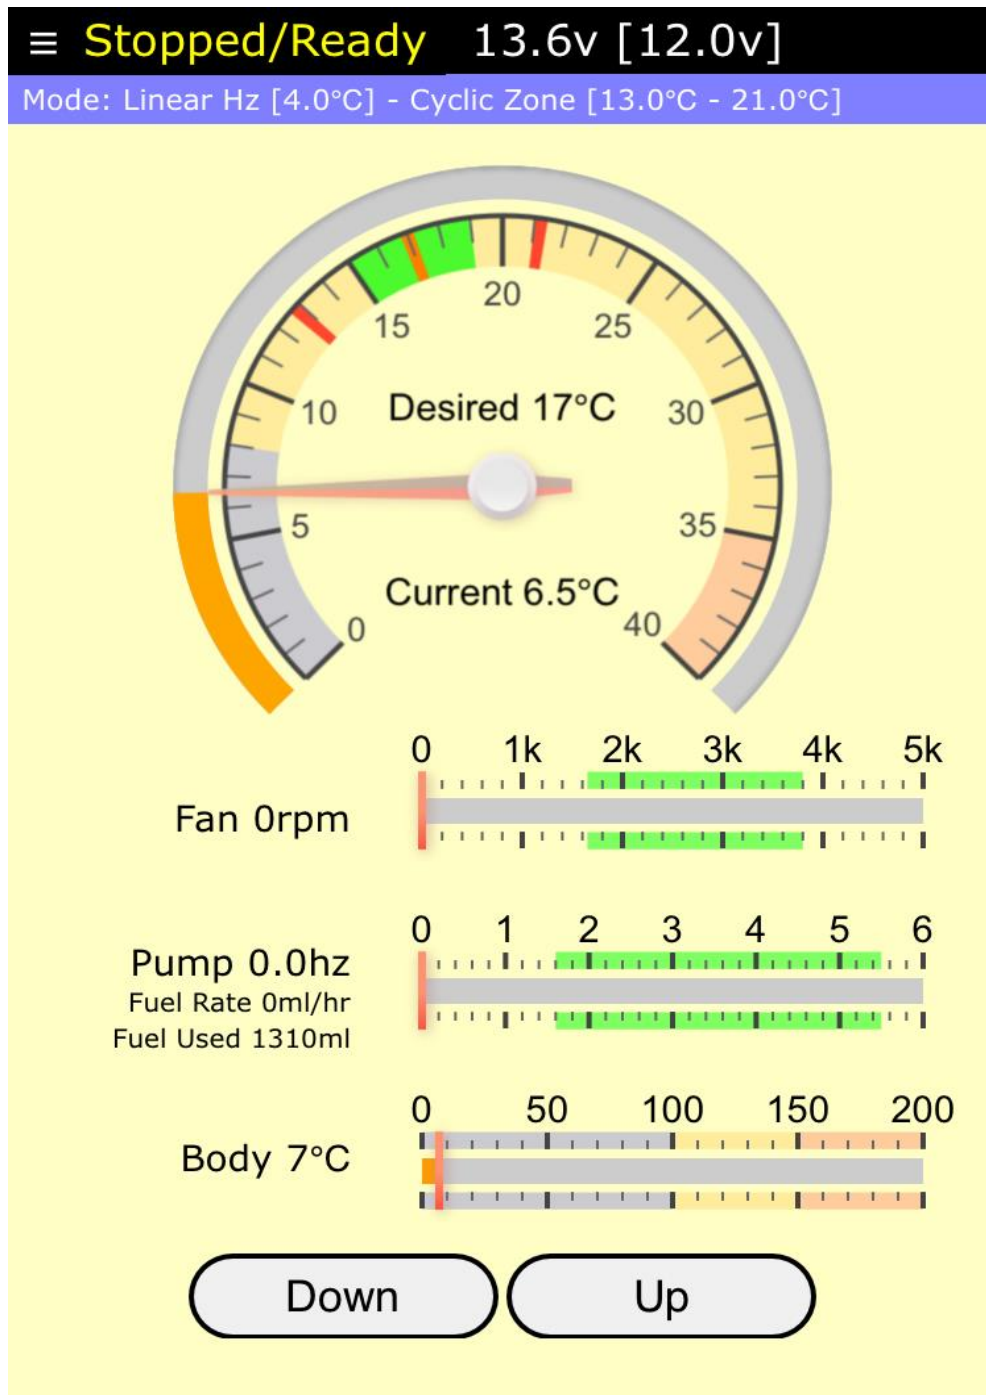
≡ Stopped/Ready 13.6v [12.0v]

Mode: Linear Hz [4.0°C] - Cyclic Zone [13.0°C - 21.0°C]

0 5 10 15 20 25 30 35 40

Desired 17°C

Current 6.5°C

0 1k 2k 3k 4k 5k

Fan 0rpm

0 1 2 3 4 5 6

Pump 0.0hz
Fuel Rate 0ml/hr
Fuel Used 1310ml

0 50 100 150 200

Body 7°C

Down

Up